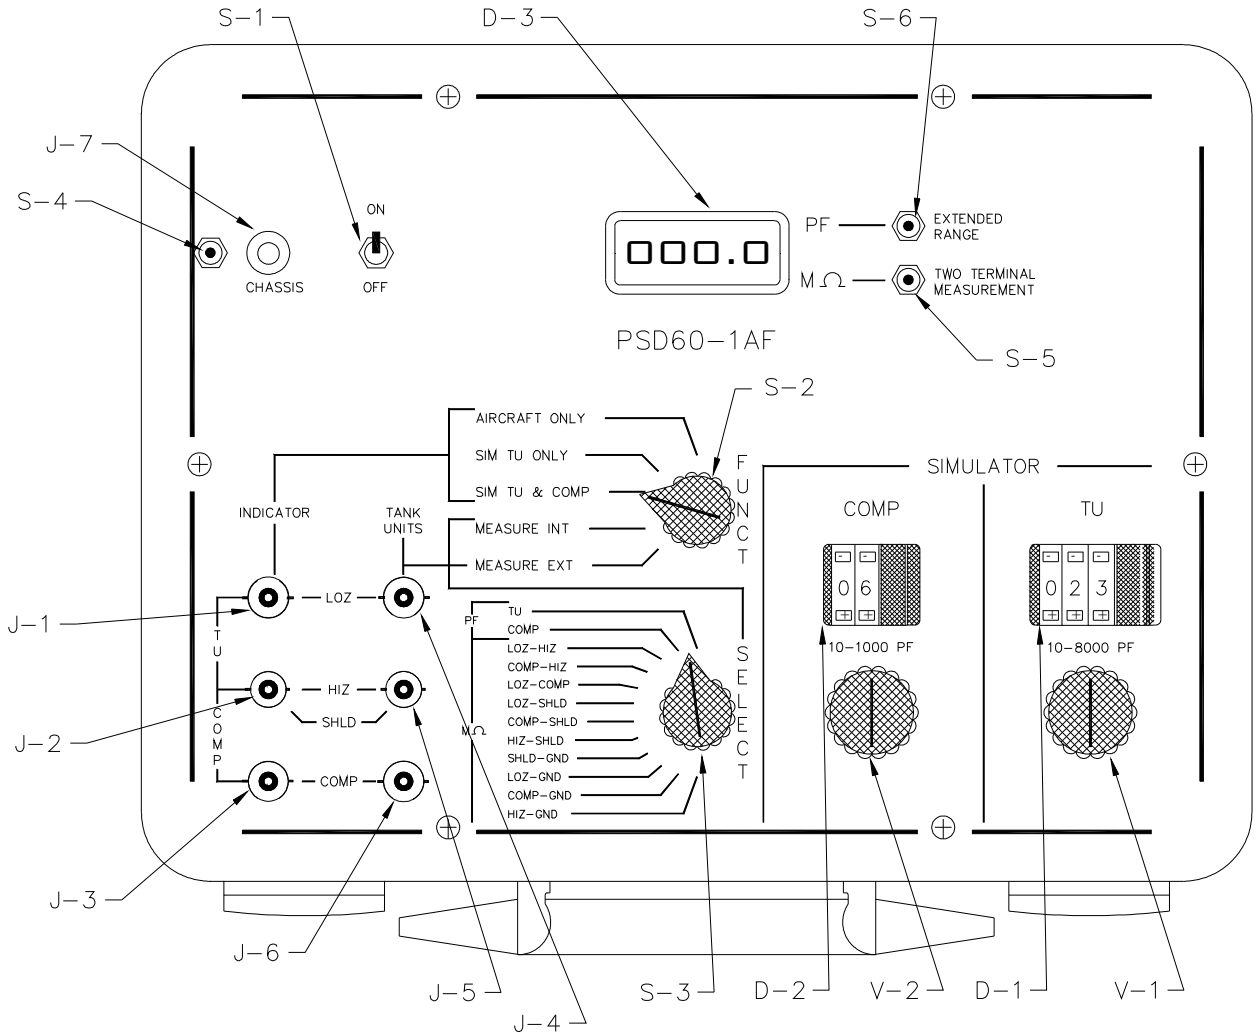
S-1
D-3
S-6
J-7
S-4
ON
OFF
CHASSIS
000.0
PF
EXTENDED RANGE
M Ω
TWO TERMINAL MEASUREMENT
PSD60-1AF
S-5
S-2
AIRCRAFT ONLY
SIM TU ONLY
SIM TU & COMP
MEASURE INT
MEASURE EXT
FUNCT
INDICATOR
TANK UNITS
SIMULATOR
COMP
TU
J-1
LOZ
TU
PF
TU
COMP
LOZ-HIZ
COMP-HIZ
LOZ-COMP
LOZ-SHLD
COMP-SHLD
HIZ-SHLD
SHLD-GND
LOZ-GND
COMP-GND
HIZ-GND
MΩ
SELECT
0 6
10-1000 PF
0 2 3
10-8000 PF
J-2
HIZ
SHLD
COMP
COMP
J-3
J-6
J-5
J-4
S-3
D-2
V-2
D-1
V-1